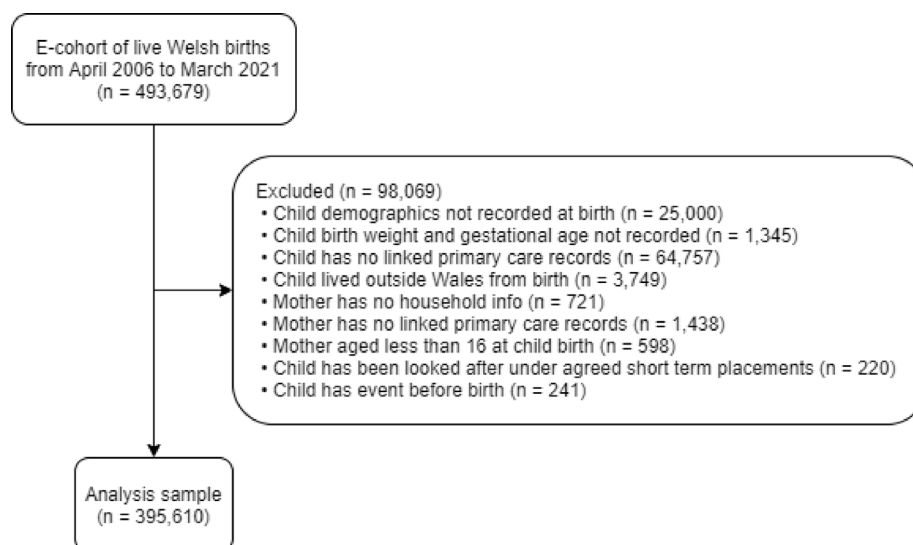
E-cohort of live Welsh births from April 2006 to March 2021
(n = 493,679)

Excluded (n = 98,069)
• Child demographics not recorded at birth (n = 25,000)
• Child birth weight and gestational age not recorded (n = 1,345)
• Child has no linked primary care records (n = 64,757)
• Child lived outside Wales from birth (n = 3,749)
• Mother has no household info (n = 721)
• Mother has no linked primary care records (n = 1,438)
• Mother aged less than 16 at child birth (n = 598)
• Child has been looked after under agreed short term placements (n = 220)
• Child has event before birth (n = 241)

Analysis sample
(n = 395,610)